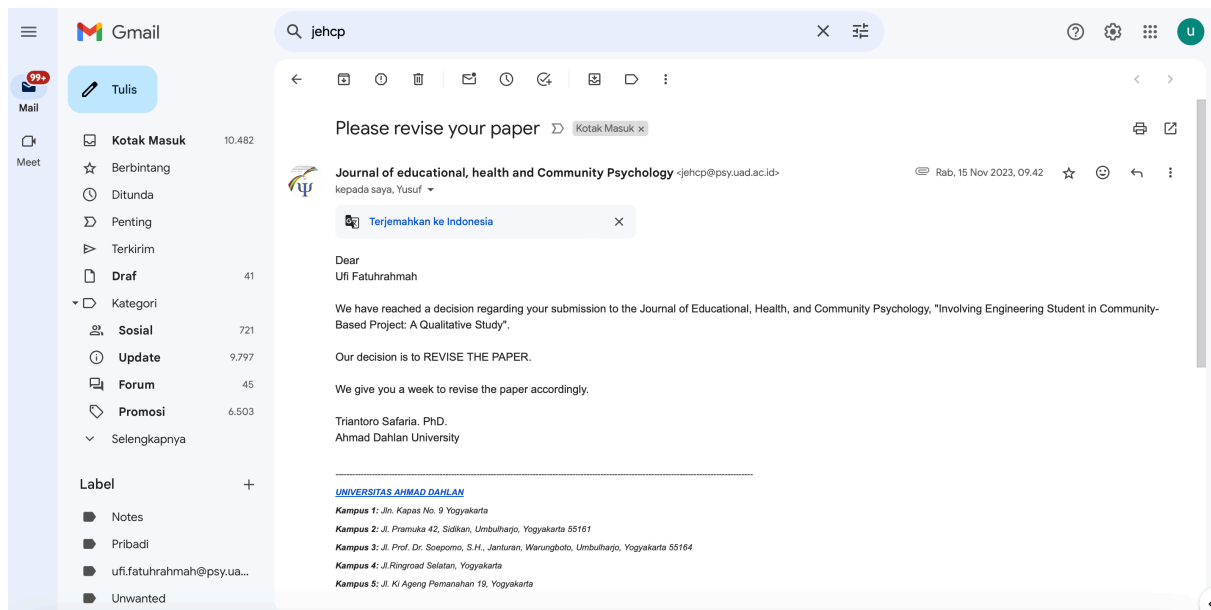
Gmail

jehcp

u

99+

Mail

Meet

Tulis

Kotak Masuk 10.482

Berbintang

Ditunda

Penting

Terkirim

Draf 41

Kategori

Sosial 721

Update 9.797

Forum 45

Promosi 6.503

Selengkapnya

Label +

Notes

Pribadi

ufi.fatuhrahmah@psy.ua...

Unwanted

Please revise your paper Kotak Masuk ×

Journal of educational, health and Community Psychology <jehcp@psy.uad.ac.id>

kepada saya, Yusuf

Rab, 15 Nov 2023, 09.42

Terjemahkan ke Indonesia

Dear
Ufi Fatuhrahmah

We have reached a decision regarding your submission to the Journal of Educational, Health, and Community Psychology, "Involving Engineering Student in Community-Based Project: A Qualitative Study".

Our decision is to REVISE THE PAPER.

We give you a week to revise the paper accordingly.

Triantoro Safaria. PhD.
Ahmad Dahlan University

UNIVERSITAS AHMAD DAHLAN

Kampus 1: Jln. Kapas No. 9 Yogyakarta

Kampus 2: Jl. Pramuka 42, Sidikan, Umbulharjo, Yogyakarta 55161

Kampus 3: Jl. Prof. Dr. Soepomo, S.H., Janturan, Warungboto, Umbulharjo, Yogyakarta 55164

Kampus 4: Jl.Ringroad Selatan, Yogyakarta

Kampus 5: Jl. Ki Ageng Pemanahan 19, Yogyakarta